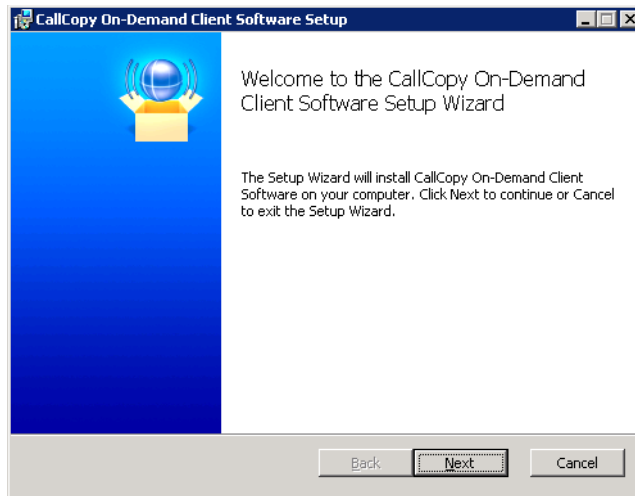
CallCopy On-Demand Client Software Setup

Welcome to the CallCopy On-Demand Client Software Setup Wizard

The Setup Wizard will install CallCopy On-Demand Client Software on your computer. Click Next to continue or Cancel to exit the Setup Wizard.

Back
Next
Cancel